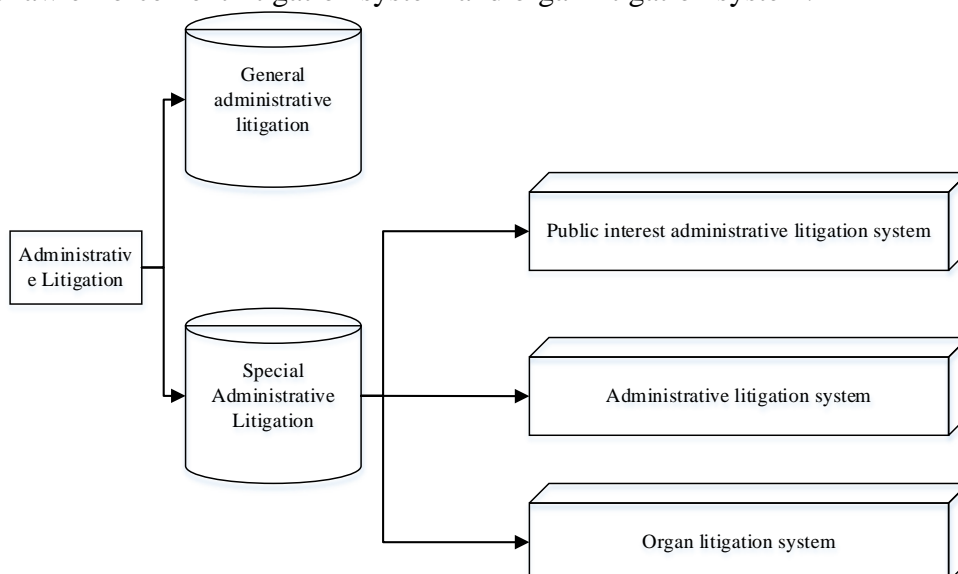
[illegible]

General administrative litigation

Administrativ e Litigation

Special Administrative Litigation

Public interest administrative litigation system

Administrative litigation system

Organ litigation system